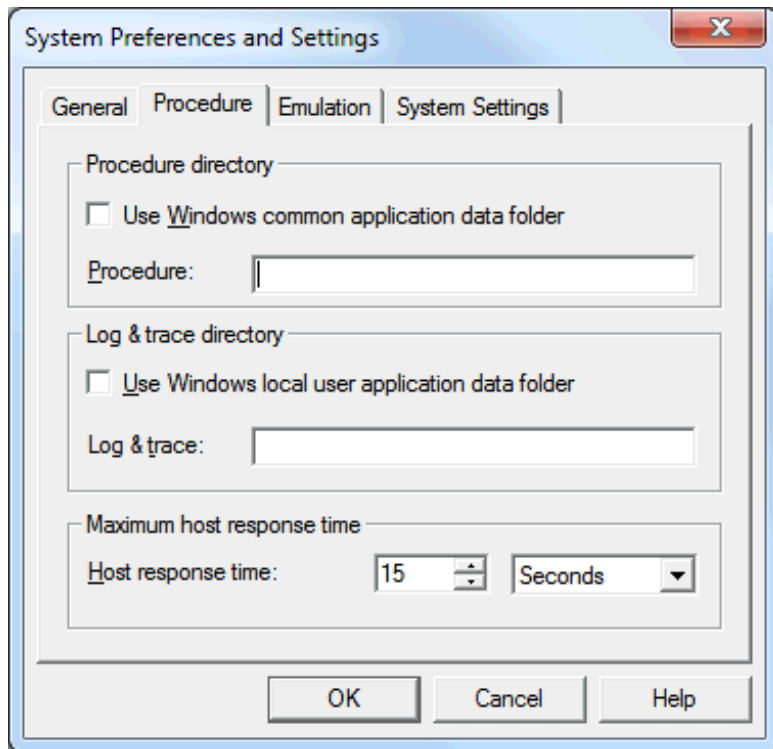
System Preferences and Settings

General Procedure Emulation System Settings

Procedure directory

Use Windows common application data folder

Procedure:

Log & trace directory

Use Windows local user application data folder

Log & trace:

Maximum host response time

Host response time: 15 Seconds

OK Cancel Help